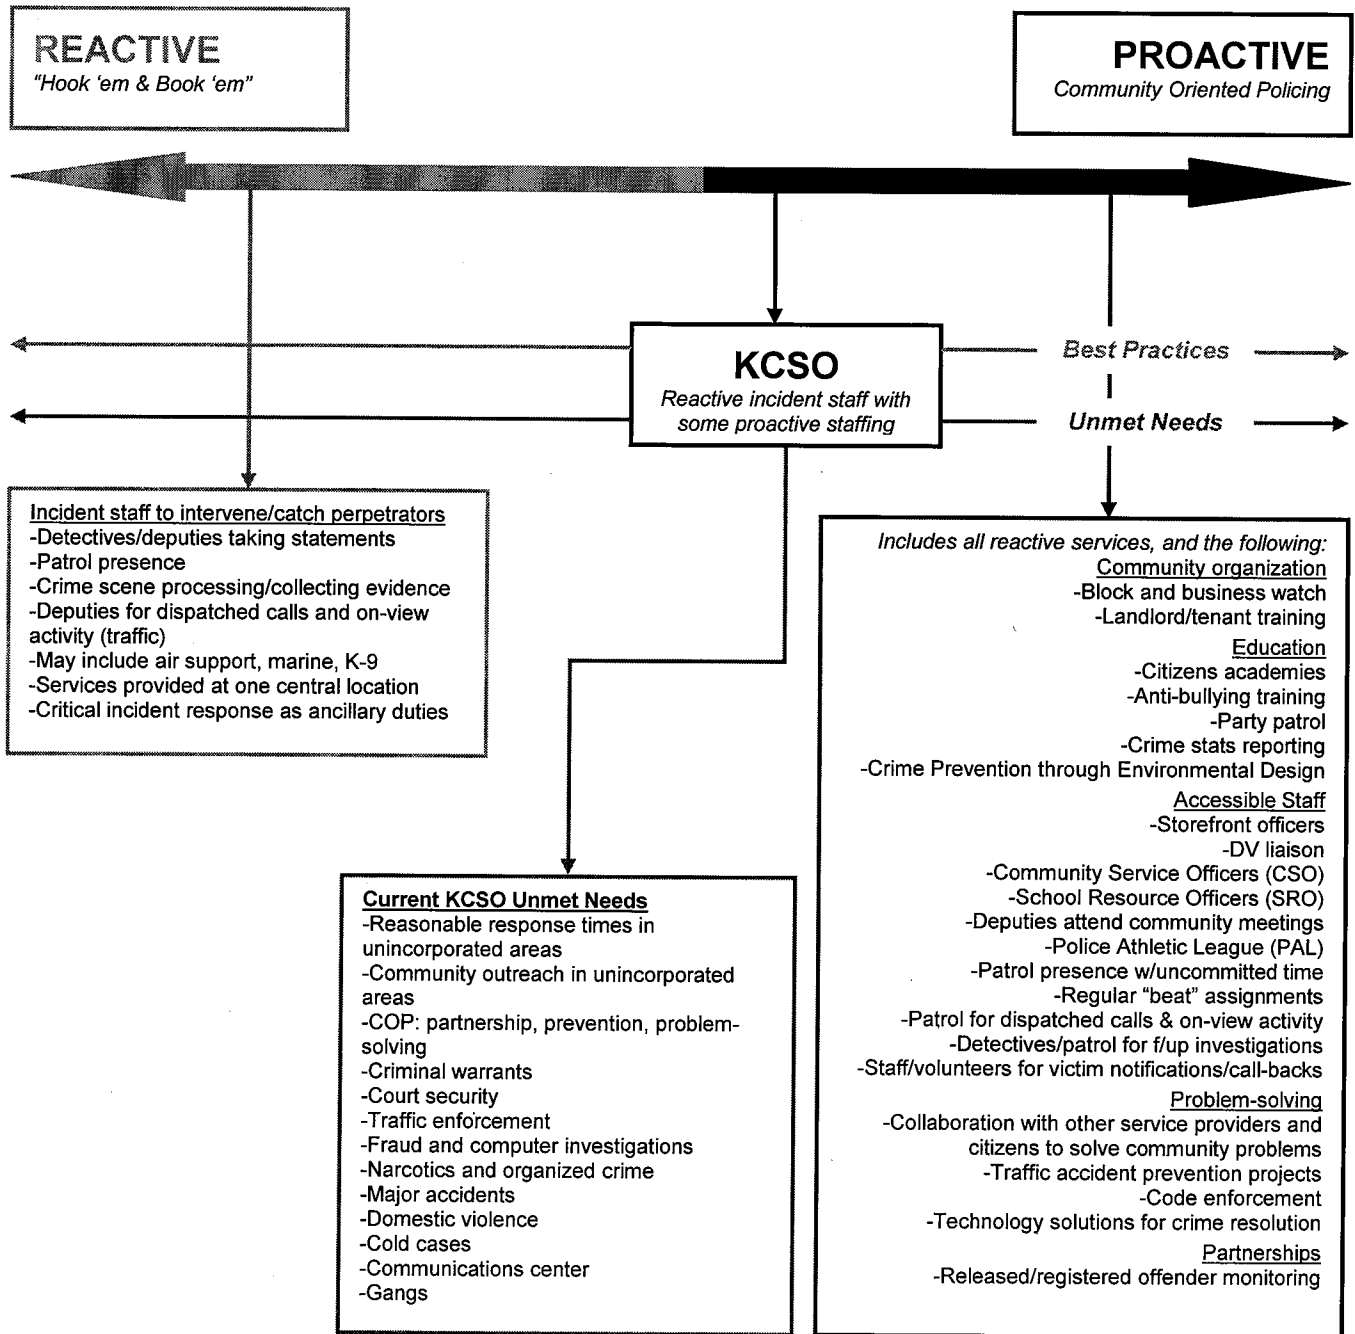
REACTIVE
"Hook 'em & Book 'em"

PROACTIVE
Community Oriented Policing

KCSO
Reactive incident staff with some proactive staffing

Best Practices

Unmet Needs

Incident staff to intervene/catch perpetrators
-Detectives/deputies taking statements
-Patrol presence
-Crime scene processing/collecting evidence
-Deputies for dispatched calls and on-view activity (traffic)
-May include air support, marine, K-9
-Services provided at one central location
-Critical incident response as ancillary duties

Current KCSO Unmet Needs
-Reasonable response times in unincorporated areas
-Community outreach in unincorporated areas
-COP: partnership, prevention, problem-solving
-Criminal warrants
-Court security
-Traffic enforcement
-Fraud and computer investigations
-Narcotics and organized crime
-Major accidents
-Domestic violence
-Cold cases
-Communications center
-Gangs

Includes all reactive services, and the following:
Community organization
-Block and business watch
-Landlord/tenant training
Education
-Citizens academies
-Anti-bullying training
-Party patrol
-Crime stats reporting
-Crime Prevention through Environmental Design
Accessible Staff
-Storefront officers
-DV liaison
-Community Service Officers (CSO)
-School Resource Officers (SRO)
-Deputies attend community meetings
-Police Athletic League (PAL)
-Patrol presence w/uncommitted time
-Regular "beat" assignments
-Patrol for dispatched calls & on-view activity
-Detectives/patrol for f/up investigations
-Staff/volunteers for victim notifications/call-backs
Problem-solving
-Collaboration with other service providers and citizens to solve community problems
-Traffic accident prevention projects
-Code enforcement
-Technology solutions for crime resolution
Partnerships
-Released/registered offender monitoring